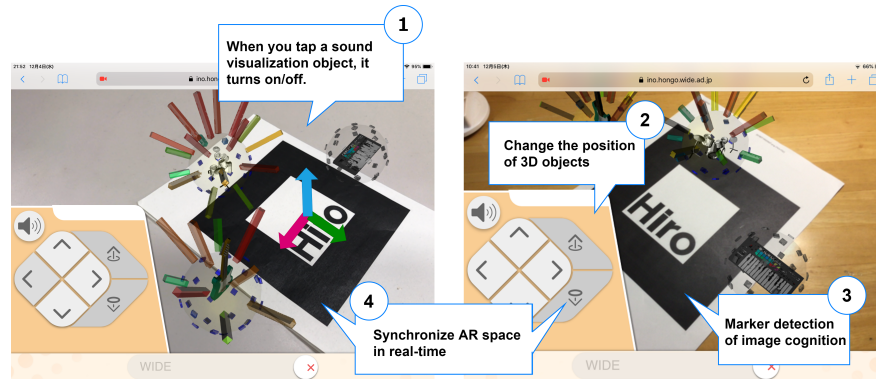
1

When you tap a sound visualization object, it turns on/off.

21:52 12月4日(水)

ino.hongo

Hiro

4

Synchronize AR space in real-time

WIDE

10:41 12月5日(木)

ino.hongo.wide.ad.jp

66%

2

Change the position of 3D objects

Hiro

3

Marker detection of image cognition

WIDE